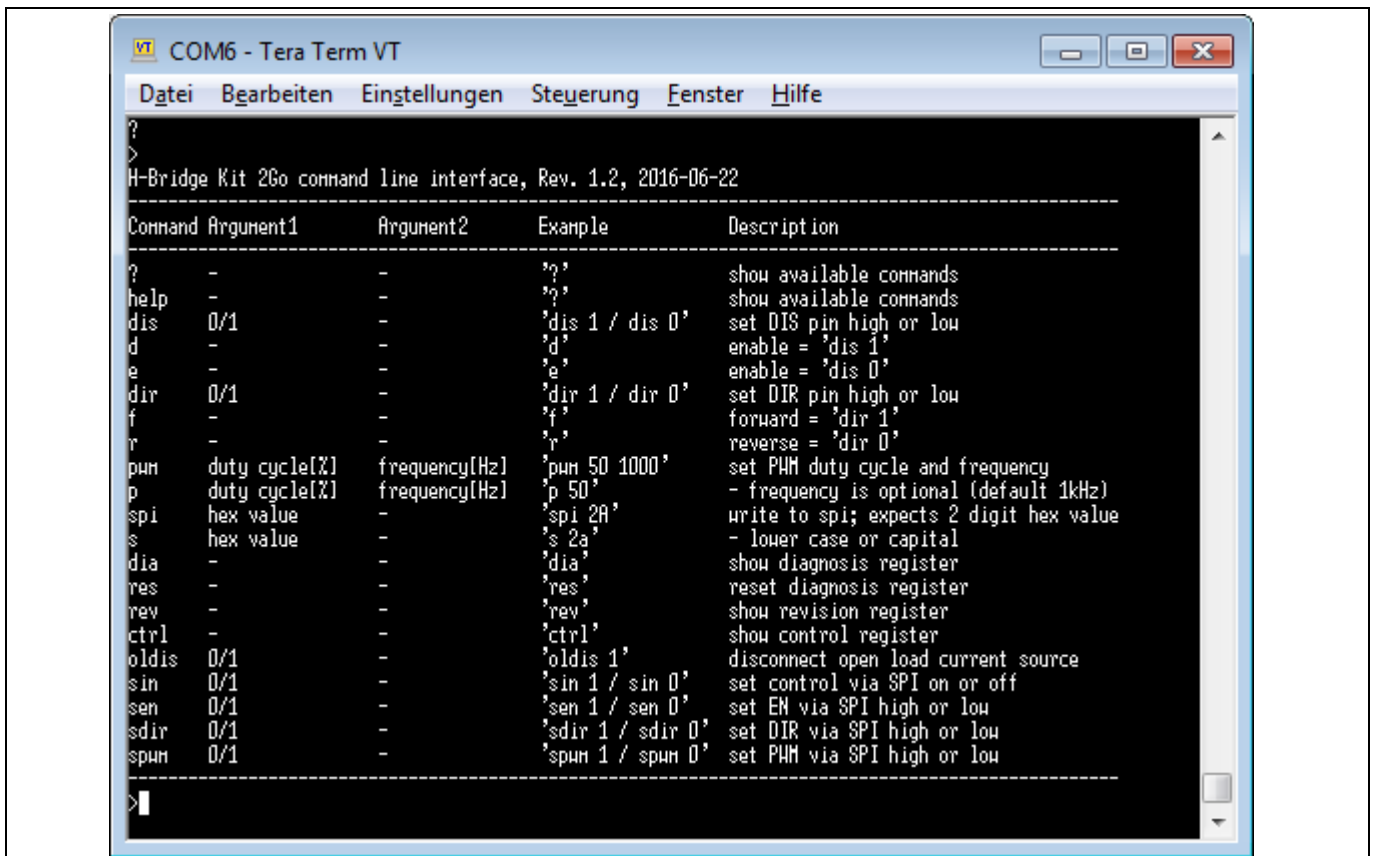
COM6 - Tera Term VT

Datei Bearbeiten Einstellungen Steuerung Fenster Hilfe

?
>
H-Bridge Kit 2Go command line interface, Rev. 1.2, 2016-06-22

| Command | Argument1 | Argument2 | Example | Description |
|---|---|---|---|---|
| ? | - | - | '?' | show available commands |
| help | - | - | '?' | show available commands |
| dis | 0/1 | - | 'dis 1 / dis 0' | set DIS pin high or low |
| d | - | - | 'd' | enable = 'dis 1' |
| e | - | - | 'e' | enable = 'dis 0' |
| dir | 0/1 | - | 'dir 1 / dir 0' | set DIR pin high or low |
| f | - | - | 'f' | forward = 'dir 1' |
| r | - | - | 'r' | reverse = 'dir 0' |
| pwm | duty cycle[%] | frequency[Hz] | 'pwm 50 1000' | set PWM duty cycle and frequency |
| p | duty cycle[%] | frequency[Hz] | 'p 50' | - frequency is optional (default 1kHz) |
| spi | hex value | - | 'spi 2A' | write to spi; expects 2 digit hex value |
| s | hex value | - | 's 2a' | - lower case or capital |
| dia | - | - | 'dia' | show diagnosis register |
| res | - | - | 'res' | reset diagnosis register |
| rev | - | - | 'rev' | show revision register |
| ctrl | - | - | 'ctrl' | show control register |
| oldis | 0/1 | - | 'oldis 1' | disconnect open load current source |
| sin | 0/1 | - | 'sin 1 / sin 0' | set control via SPI on or off |
| sen | 0/1 | - | 'sen 1 / sen 0' | set EN via SPI high or low |
| sdir | 0/1 | - | 'sdir 1 / sdir 0' | set DIR via SPI high or low |
| spwm | 0/1 | - | 'spwm 1 / spwm 0' | set PWM via SPI high or low |

>